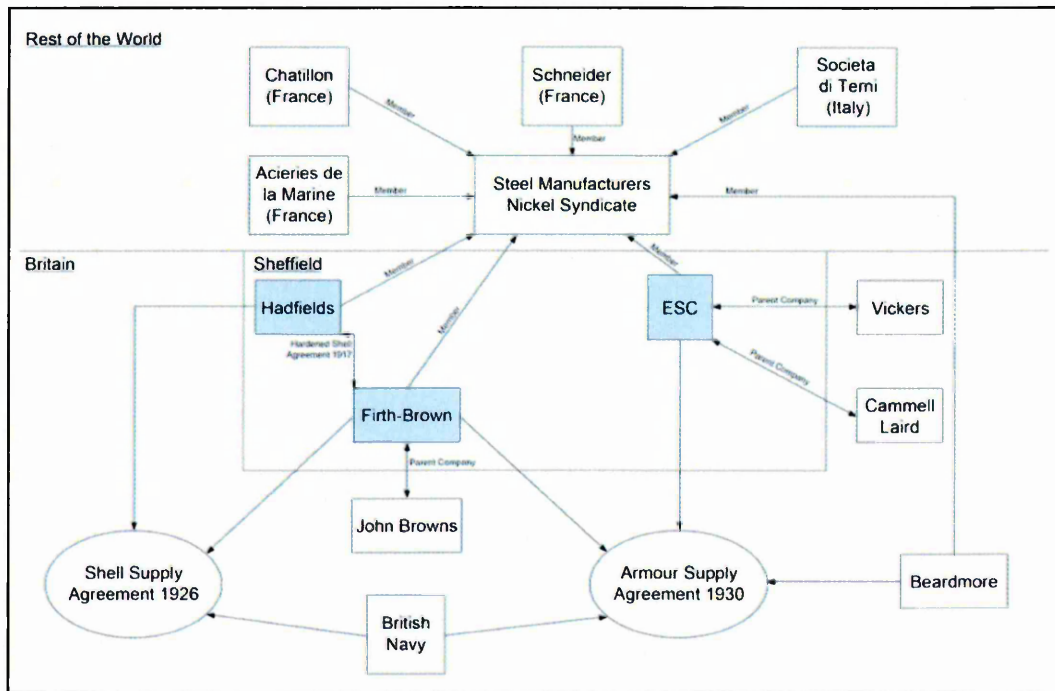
Rest of the World

Chatillon (France)

Schneider (France)

Societa di Terni (Italy)

Member

Member

Member

Acieries de la Marine (France)

Member

Steel Manufacturers Nickel Syndicate

Member

Britain

Sheffield

Member

Member

Member

Hadfields

ESC

Parent Company

Vickers

Hardened Shell Agreement 1917

Parent Company

Firth-Brown

Cammell Laird

Parent Company

John Browns

Shell Supply Agreement 1926

Armour Supply Agreement 1930

Beardmore

British Navy